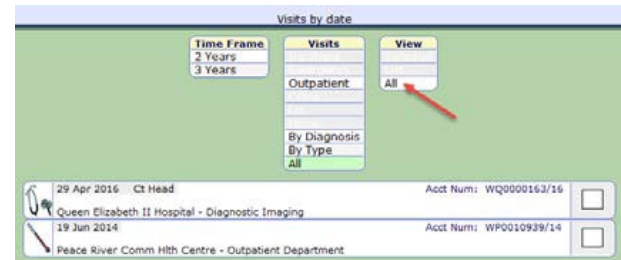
Visits by date

Time Frame
2 Years
3 Years

Visits
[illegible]
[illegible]
Outpatient
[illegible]
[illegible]
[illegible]
By Diagnosis
By Type
All

View
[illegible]
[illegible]
All

29 Apr 2016 Ct Head
Acct Num: WQ0000163/16
Queen Elizabeth II Hospital - Diagnostic Imaging

19 Jun 2014
Acct Num: WP0010939/14
Peace River Comm Hlth Centre - Outpatient Department